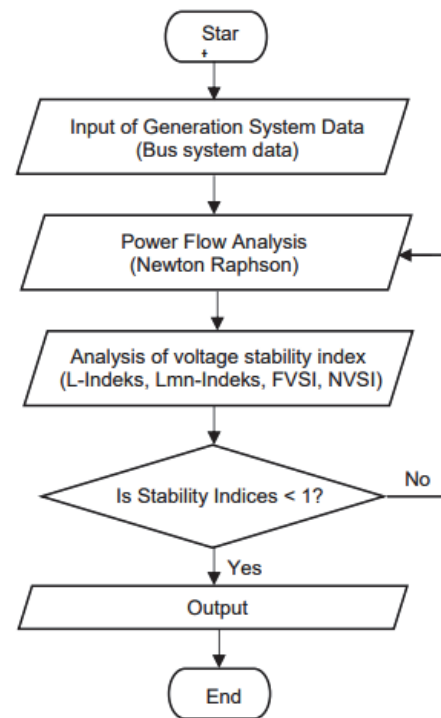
Star

Input of Generation System Data
(Bus system data)

Power Flow Analysis
(Newton Raphson)

Analysis of voltage stability index
(L-Indeks, Lmn-Indeks, FVSI, NVSI)

Is Stability Indices < 1?

No

Yes

Output

End